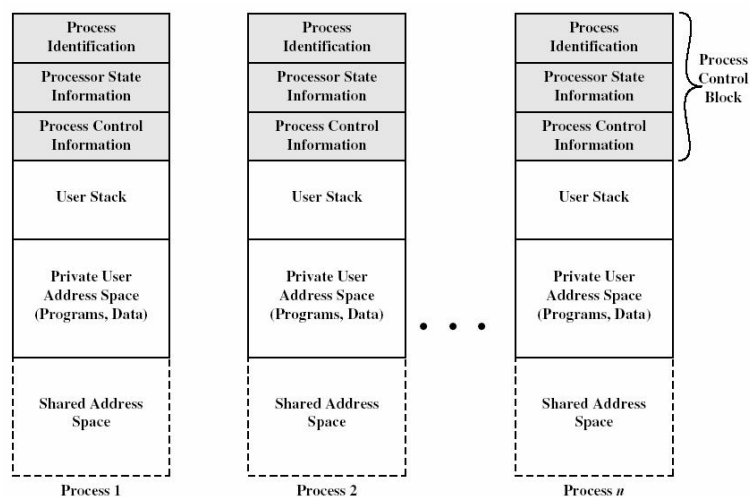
Process Identification

Processor State Information

Process Control Information

User Stack

Private User Address Space (Programs, Data)

Shared Address Space

Process 1

Process Identification

Processor State Information

Process Control Information

User Stack

Private User Address Space (Programs, Data)

Shared Address Space

Process 2

• • •

Process Identification

Processor State Information

Process Control Information

User Stack

Private User Address Space (Programs, Data)

Shared Address Space

Process *n*

Process Control Block